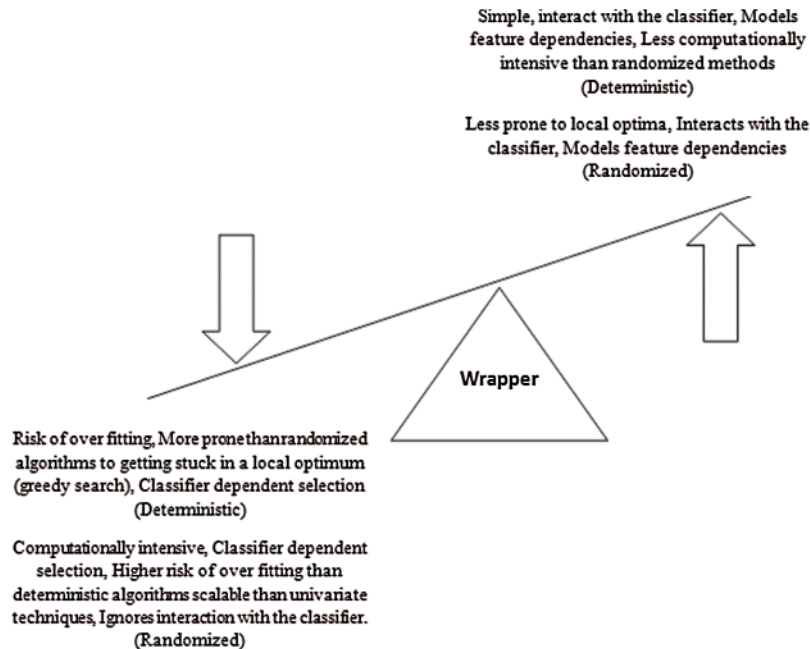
Simple, interact with the classifier, Models feature dependencies, Less computationally intensive than randomized methods (Deterministic)

Less prone to local optima, Interacts with the classifier, Models feature dependencies (Randomized)

Wrapper

Risk of over fitting, More pronethanrandomized algorithms to getting stuck in a local optimum (greedy search), Classifier dependent selection (Deterministic)

Computationally intensive, Classifier dependent selection, Higher risk of over fitting than deterministic algorithms scalable than univariate techniques, Ignores interaction with the classifier. (Randomized)